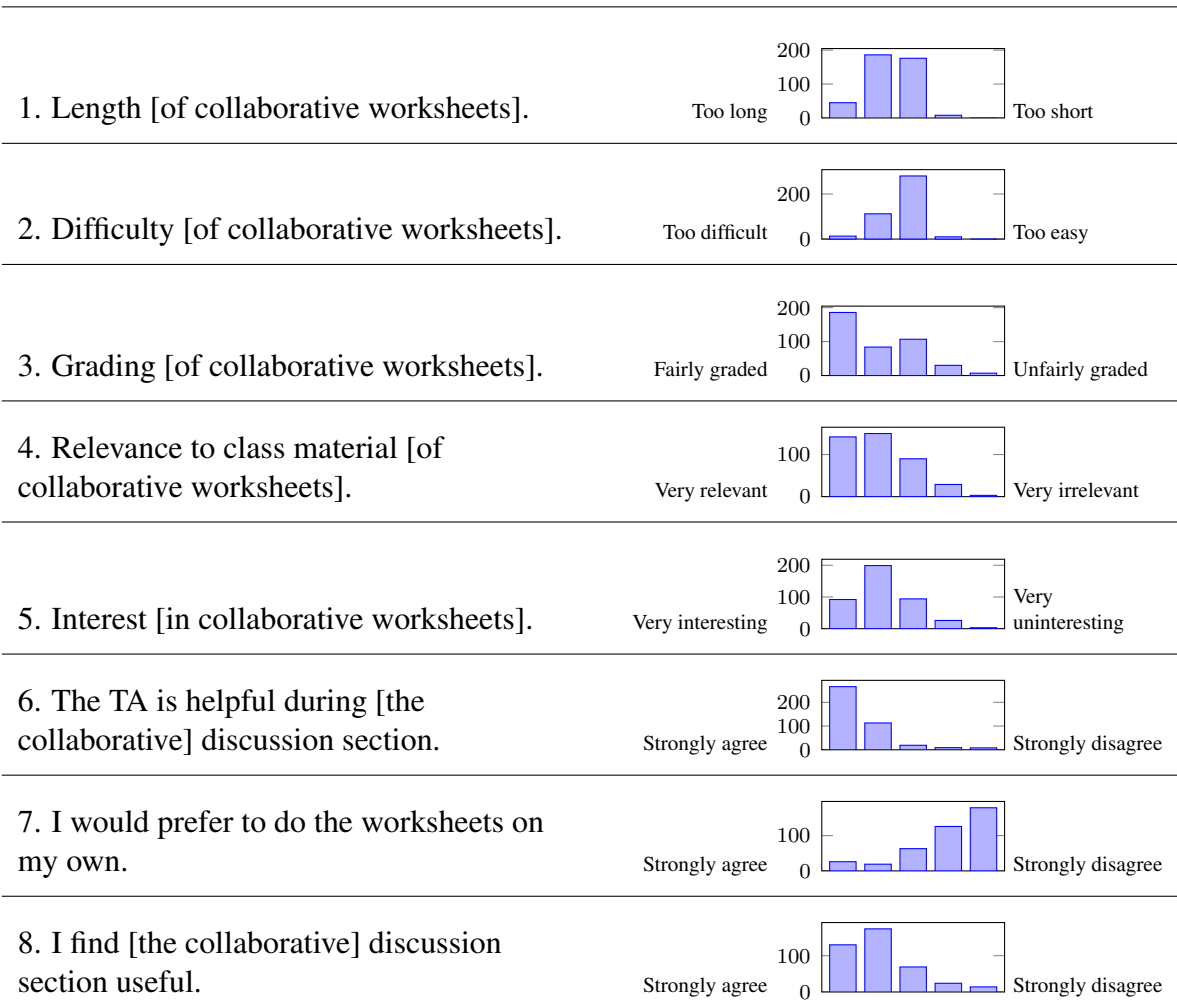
1. Length [of collaborative worksheets]. Too long 200 100 0 Too short

2. Difficulty [of collaborative worksheets]. Too difficult 200 0 Too easy

3. Grading [of collaborative worksheets]. Fairly graded 200 100 0 Unfairly graded

4. Relevance to class material [of collaborative worksheets]. Very relevant 100 0 Very irrelevant

5. Interest [in collaborative worksheets]. Very interesting 200 100 0 Very uninteresting

6. The TA is helpful during [the collaborative] discussion section. Strongly agree 200 100 0 Strongly disagree

7. I would prefer to do the worksheets on my own. Strongly agree 100 0 Strongly disagree

8. I find [the collaborative] discussion section useful. Strongly agree 100 0 Strongly disagree